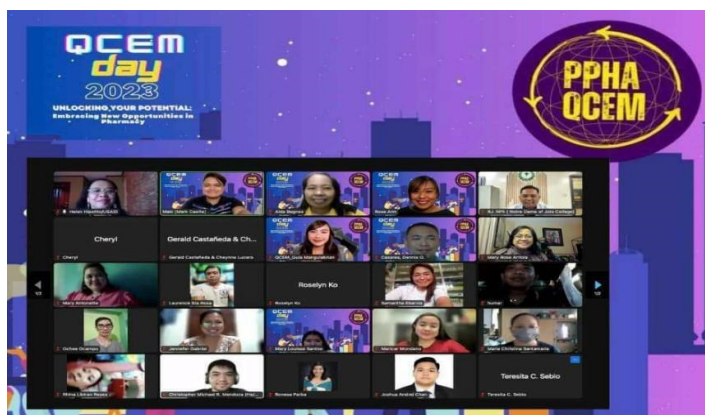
QCEM day 2023

UNLOCKING YOUR POTENTIAL: Embracing New Opportunities in Pharmacy

PPHA QCEM

Helen Hipolito/UAAS
Niki (Mark Castle)
Aida Bagnes
Rose Ann
RJ, RPh | Notre Dame of Jolo College

Cheryl
Cheryl
Gerald Castañeda & Ch...
Gerald Castañeda & Cheyrine Lucero
QCEM_Dixie Marguerrilan
Canales, Dennis G.
Mary Rose Arillo

Mary Antonette
Laurence Sta Rosa
Roselyn Ko
Roselyn Ko
Samantha Eberck
Yumar

Ochee Ocampo
Jennifer Gabriel
Mary Louisse Santos
Maricel Mendoza
Maria Christina Santarcana

Mima Libiran Reyes
Christopher Michael R. Mendoza (Ha)
Ronesa Parba
Joshua Andrei Chan
Teresita C. Sebio
Teresita C. Sebio

1/2
1/2